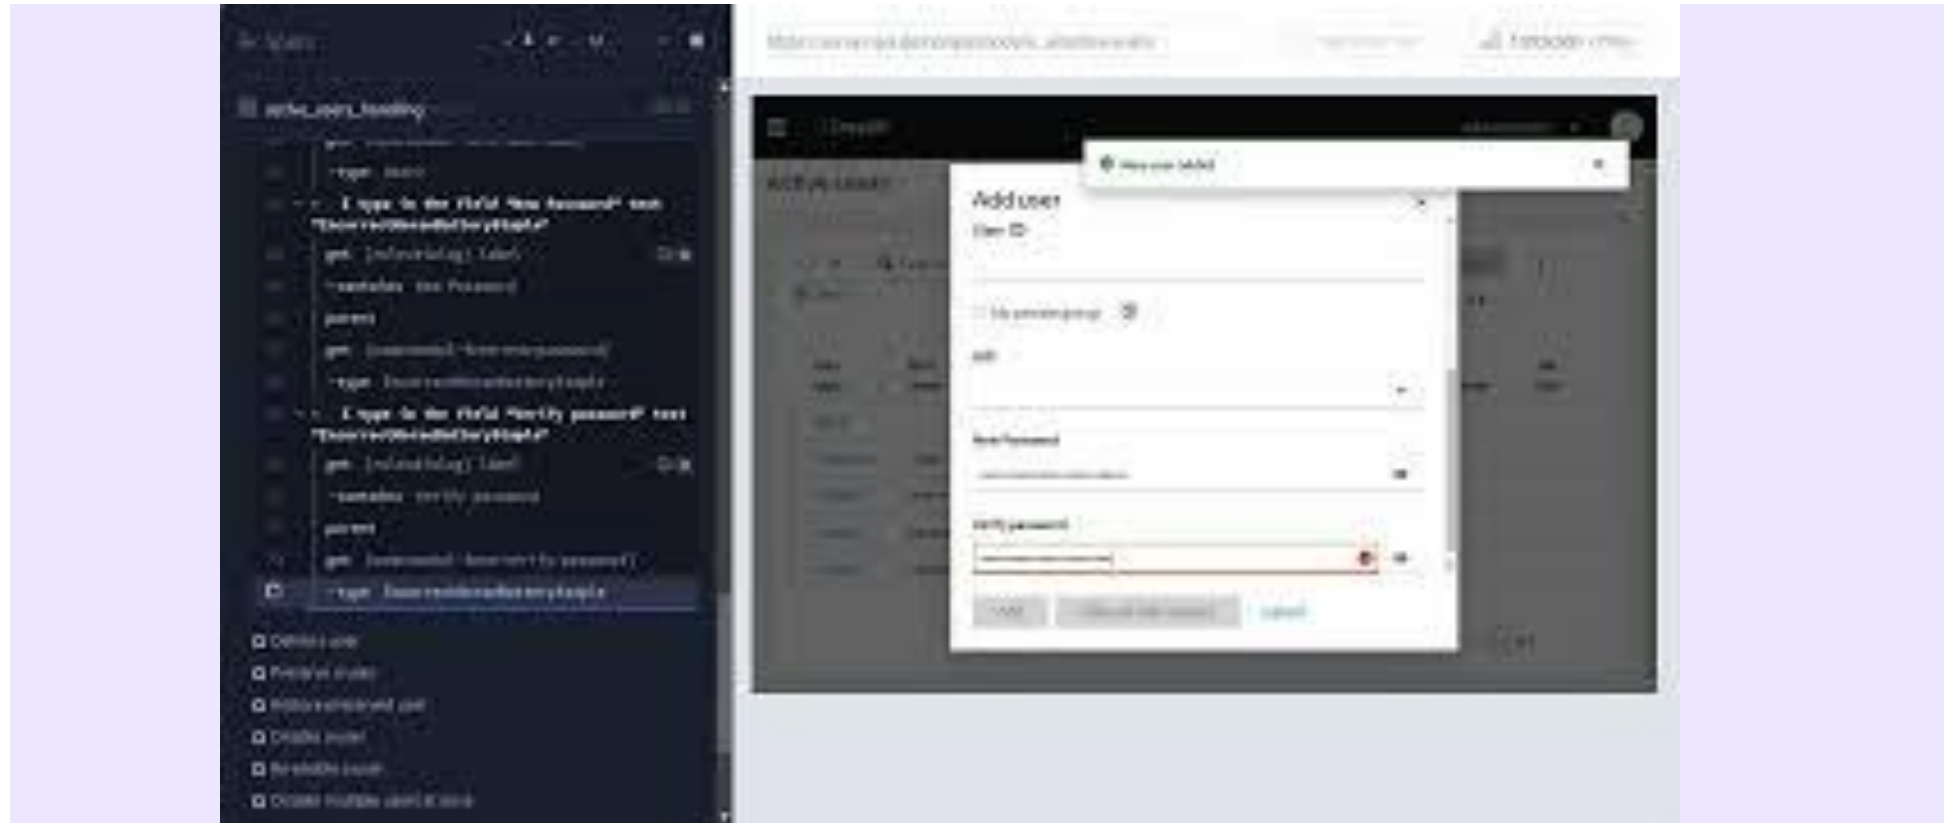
active_users_handling

-type: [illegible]

I type in the field "New Password" text "IncorrectUnreadBatteryStaple"

get: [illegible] label

-contains: New Password

parent

get: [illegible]

-type: IncorrectUnreadBatteryStaple

I type in the field "Verify password" text "IncorrectUnreadBatteryStaple"

get: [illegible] label

-contains: Verify password

parent

get: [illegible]

-type: IncorrectUnreadBatteryStaple

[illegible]

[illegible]

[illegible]

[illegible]

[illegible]

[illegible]

Active users

New user added

Add user

User ID

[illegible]

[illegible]

New Password

Verify password

Add

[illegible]

Cancel